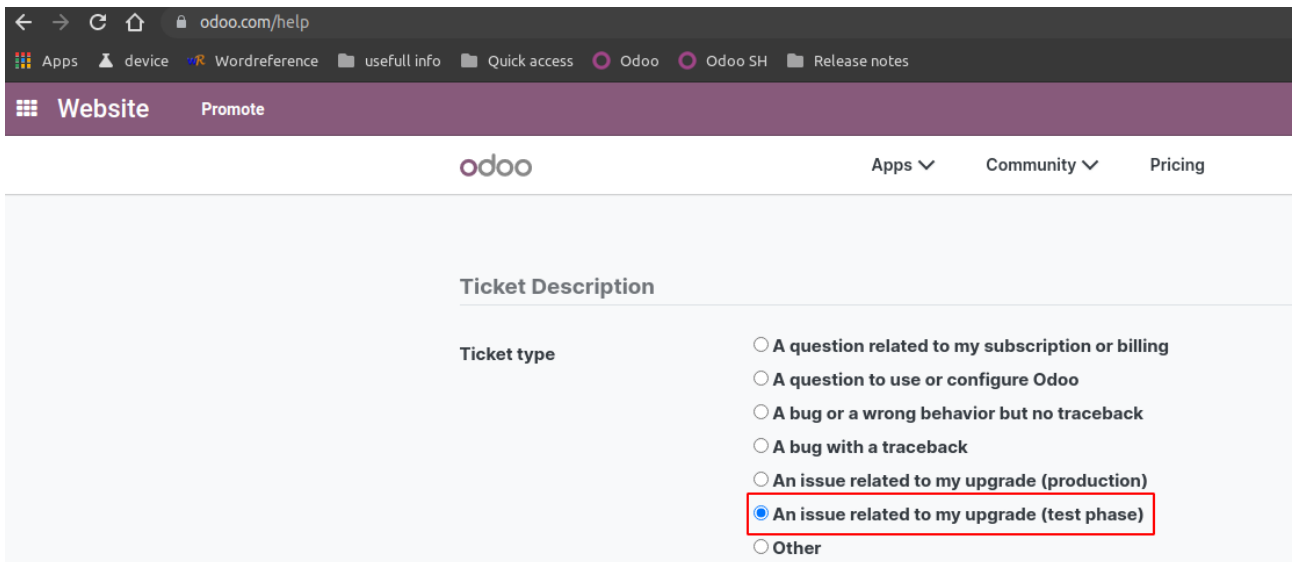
odoo.com/help

Apps device Wordreference usefull info Quick access Odoo Odoo SH Release notes

Website Promote

odoo Apps Community Pricing

Ticket Description

Ticket type

A question related to my subscription or billing
A question to use or configure Odoo
A bug or a wrong behavior but no traceback
A bug with a traceback
An issue related to my upgrade (production)
An issue related to my upgrade (test phase)
Other